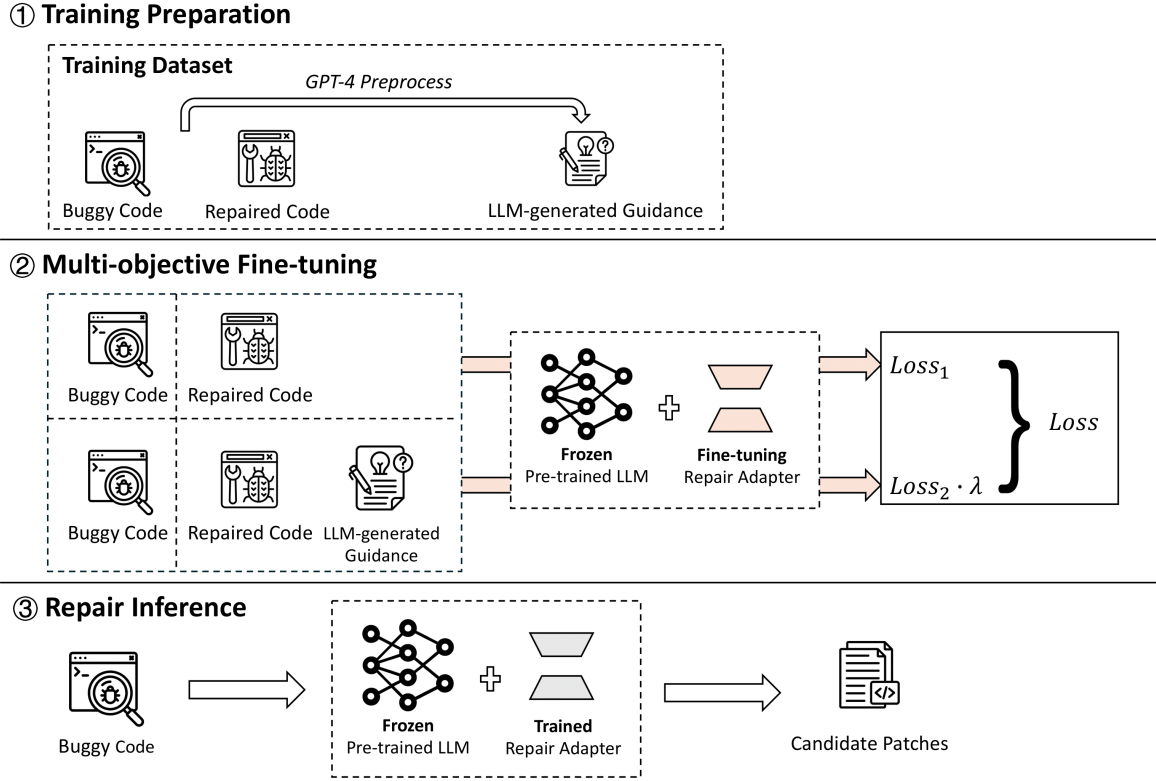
① Training Preparation

Training Dataset

GPT-4 Preprocess

Buggy Code

Repaired Code

LLM-generated Guidance

② Multi-objective Fine-tuning

Buggy Code

Repaired Code

Buggy Code

Repaired Code

LLM-generated Guidance

Frozen
Pre-trained LLM

Fine-tuning
Repair Adapter

$Loss_1$

$Loss_2 \cdot \lambda$

$Loss$

③ Repair Inference

Buggy Code

Frozen
Pre-trained LLM

Trained
Repair Adapter

Candidate Patches